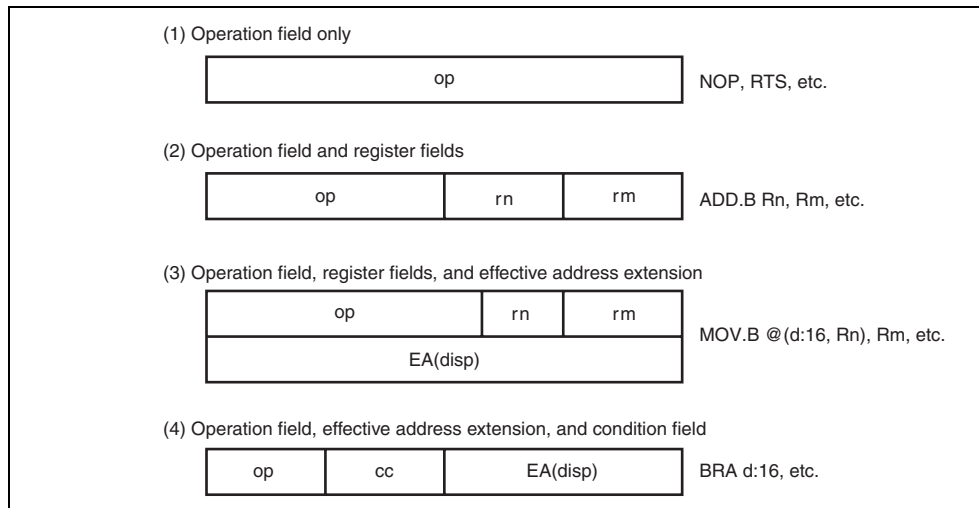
(1) Operation field only

| op |
|---|

NOP, RTS, etc.

(2) Operation field and register fields

| op | rn | rm |
|---|---|---|

ADD.B Rn, Rm, etc.

(3) Operation field, register fields, and effective address extension

| op | rn | rm |
|---|---|---|
| EA(disp) | | |

MOV.B @(d:16, Rn), Rm, etc.

(4) Operation field, effective address extension, and condition field

| op | cc | EA(disp) |
|---|---|---|

BRA d:16, etc.